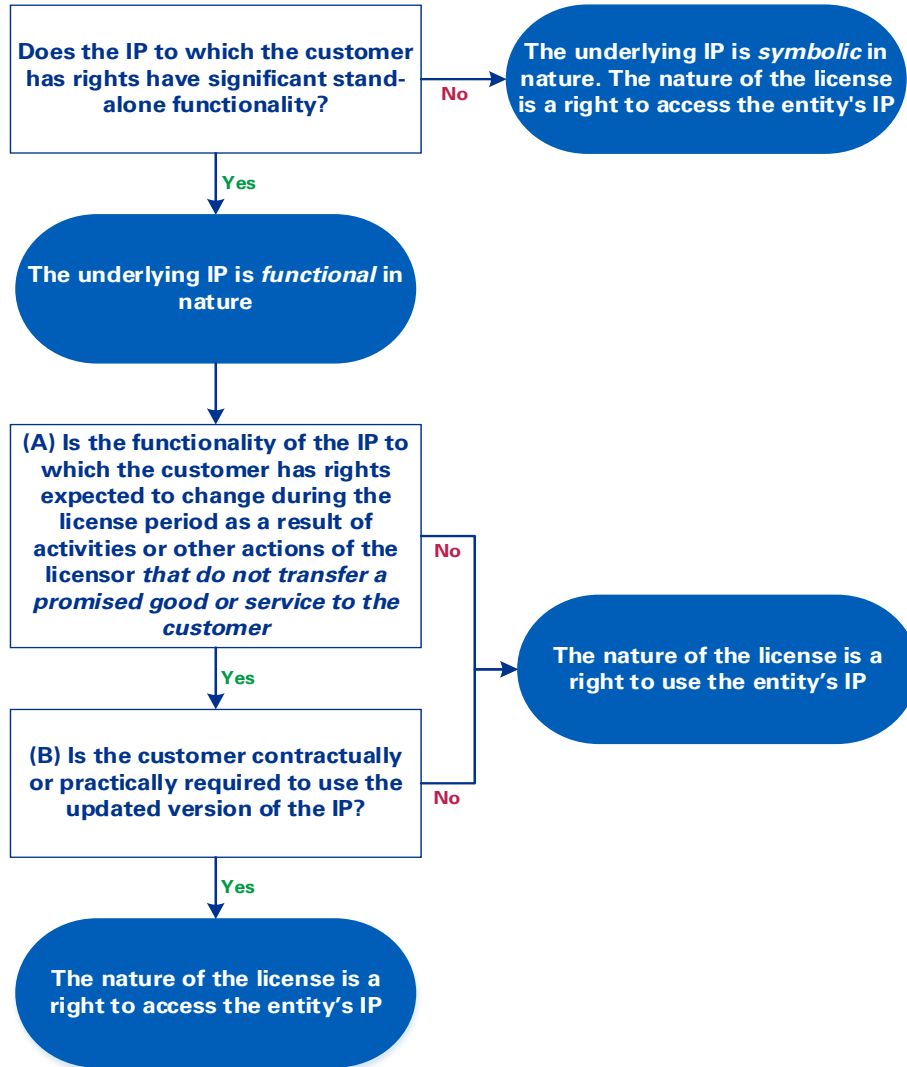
Does the IP to which the customer has rights have significant standalone functionality?

No

The underlying IP is *symbolic* in nature. The nature of the license is a right to access the entity's IP

Yes

The underlying IP is *functional* in nature

(A) Is the functionality of the IP to which the customer has rights expected to change during the license period as a result of activities or other actions of the licensor *that do not transfer a promised good or service to the customer*

No

The nature of the license is a right to use the entity's IP

Yes

(B) Is the customer contractually or practically required to use the updated version of the IP?

No

Yes

The nature of the license is a right to access the entity's IP